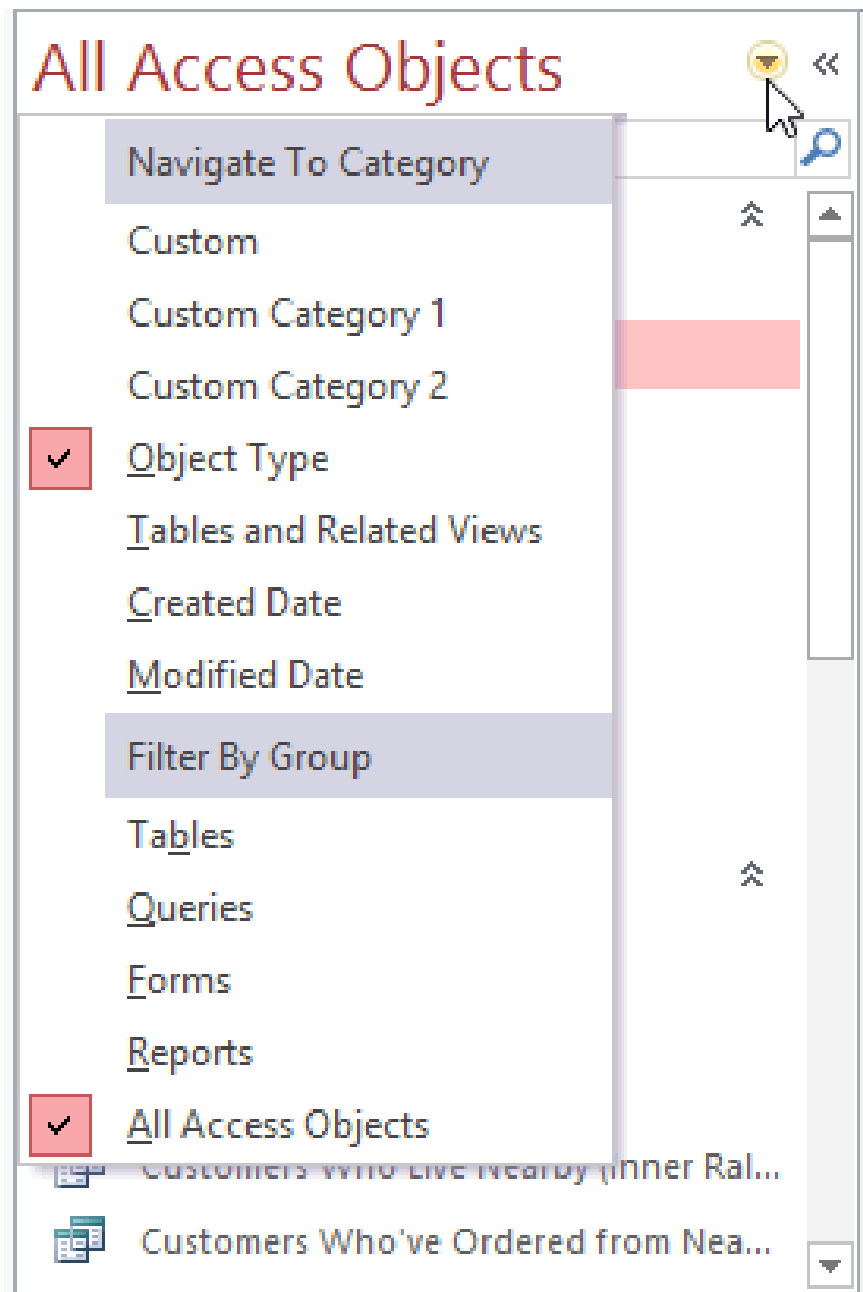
All Access Objects

Navigate To Category

Custom

Custom Category 1

Custom Category 2

Object Type

Tables and Related Views

Created Date

Modified Date

Filter By Group

Tables

Queries

Forms

Reports

All Access Objects

Customers Who Live Nearby (Inner Ral...

Customers Who've Ordered from Nea...